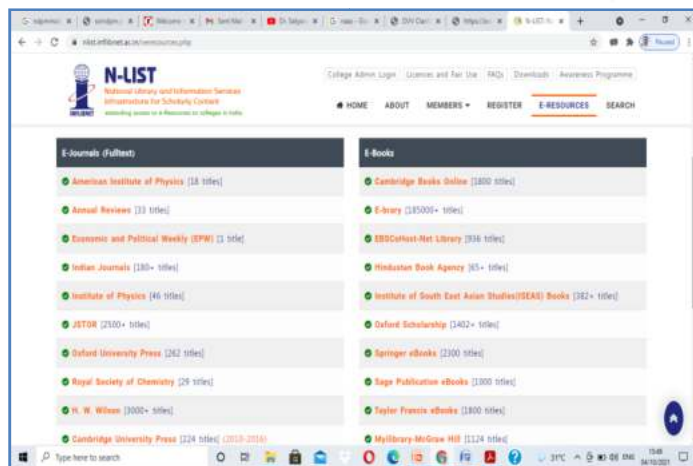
nlist.inflibnet.ac.in/eresources.php

N-LIST
National Library and Information Services Infrastructure for Scholarly Content
extending access to e-Resources to colleges in India

College Admin Login | Licences and Fair Use | FAQs | Downloads | Awareness Programme

HOME ABOUT MEMBERS REGISTER E-RESOURCES SEARCH

E-Journals (Fulltext)

American Institute of Physics [18 titles]

Annual Reviews [33 titles]

Economic and Political Weekly (EPW) [1 title]

Indian Journals [180+ titles]

Institute of Physics [46 titles]

JSTOR [2500+ titles]

Oxford University Press [262 titles]

Royal Society of Chemistry [29 titles]

H. W. Wilson [3000+ titles]

Cambridge University Press [224 titles] (2010-2016)

E-Books

Cambridge Books Online [1800 titles]

E-brary [185000+ titles]

EBSCoHost-Net Library [936 titles]

Hindustan Book Agency [65+ titles]

Institute of South East Asian Studies(ISEAS) Books [382+ titles]

Oxford Scholarship [1402+ titles]

Springer eBooks [2300 titles]

Sage Publication eBooks [1000 titles]

Taylor Francis eBooks [1800 titles]

Myilibrary-McGraw-Hill [1124 titles]

Type here to search

31°C ENG 15:48 24/10/2021